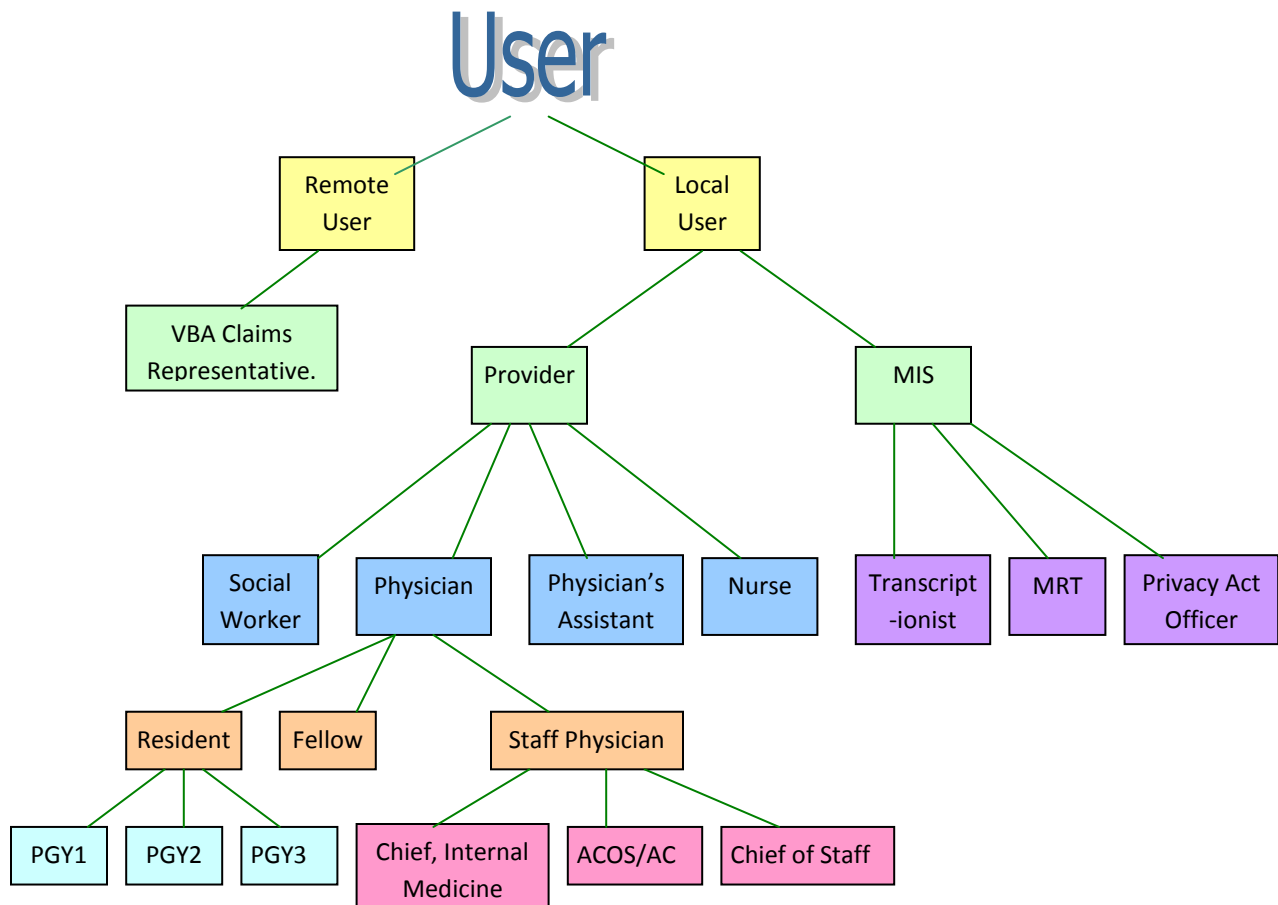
User

Remote User

Local User

VBA Claims Representative.

Provider

MIS

Social Worker

Physician

Physician's Assistant

Nurse

Transcript -ionist

MRT

Privacy Act Officer

Resident

Fellow

Staff Physician

PGY1

PGY2

PGY3

Chief, Internal Medicine

ACOS/AC

Chief of Staff